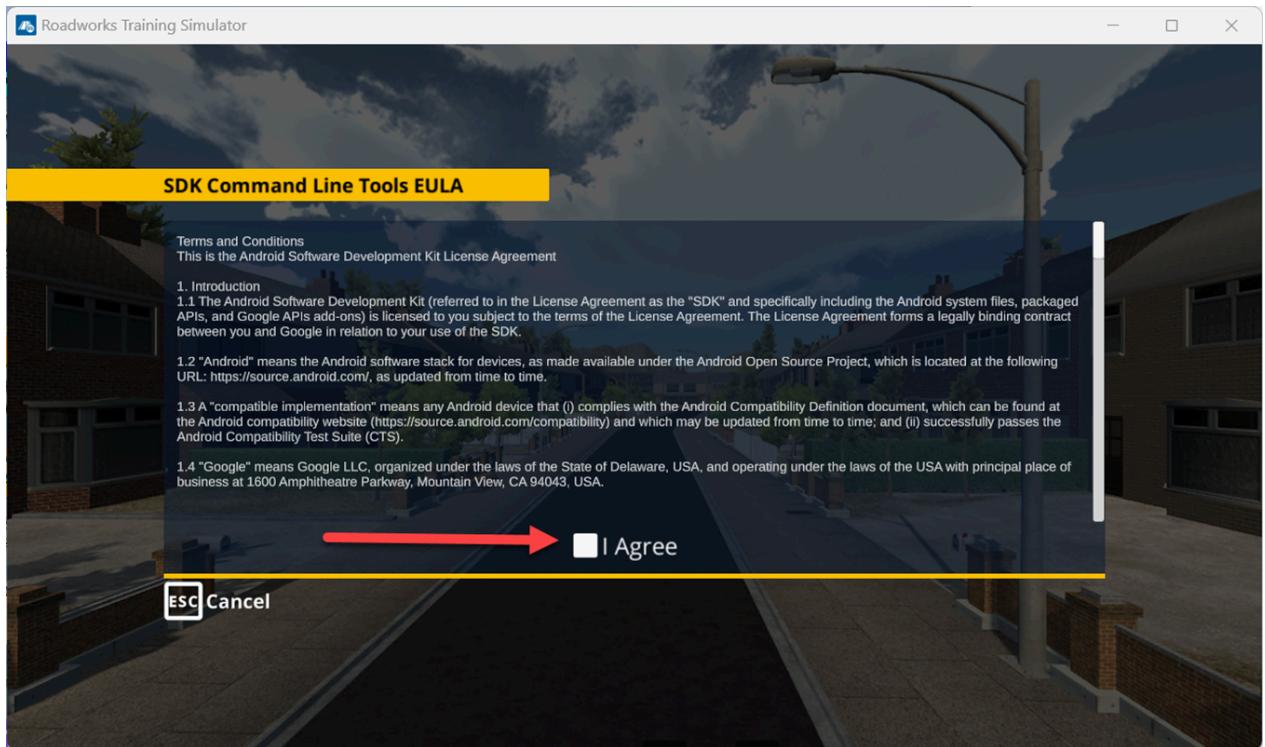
Roadworks Training Simulator

SDK Command Line Tools EULA

Terms and Conditions
This is the Android Software Development Kit License Agreement

1. Introduction
1.1 The Android Software Development Kit (referred to in the License Agreement as the "SDK" and specifically including the Android system files, packaged APIs, and Google APIs add-ons) is licensed to you subject to the terms of the License Agreement. The License Agreement forms a legally binding contract between you and Google in relation to your use of the SDK.

1.2 "Android" means the Android software stack for devices, as made available under the Android Open Source Project, which is located at the following URL: https://source.android.com/, as updated from time to time.

1.3 A "compatible implementation" means any Android device that (i) complies with the Android Compatibility Definition document, which can be found at the Android compatibility website (https://source.android.com/compatibility) and which may be updated from time to time; and (ii) successfully passes the Android Compatibility Test Suite (CTS).

1.4 "Google" means Google LLC, organized under the laws of the State of Delaware, USA, and operating under the laws of the USA with principal place of business at 1600 Amphitheatre Parkway, Mountain View, CA 94043, USA.

I Agree

ESC Cancel